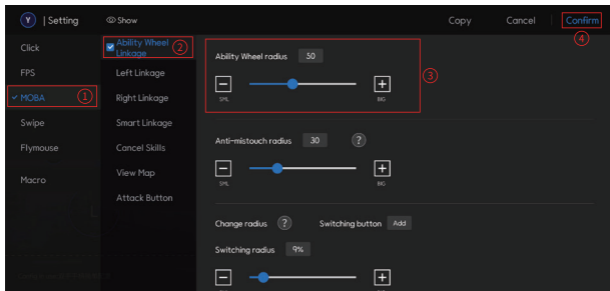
Y | Setting
Show
Copy
Cancel
Confirm
④

Click
FPS
✓ MOBA ①
Swipe
Flymouse
Macro

Ability Wheel Linkage ②
Left Linkage
Right Linkage
Smart Linkage
Cancel Skills
View Map
Attack Button

Ability Wheel radius 50
SML
BIG
③

Anti-mistouch radius 30 ?
SML
BIG

Change radius ?
Switching button Add
Switching radius 9%